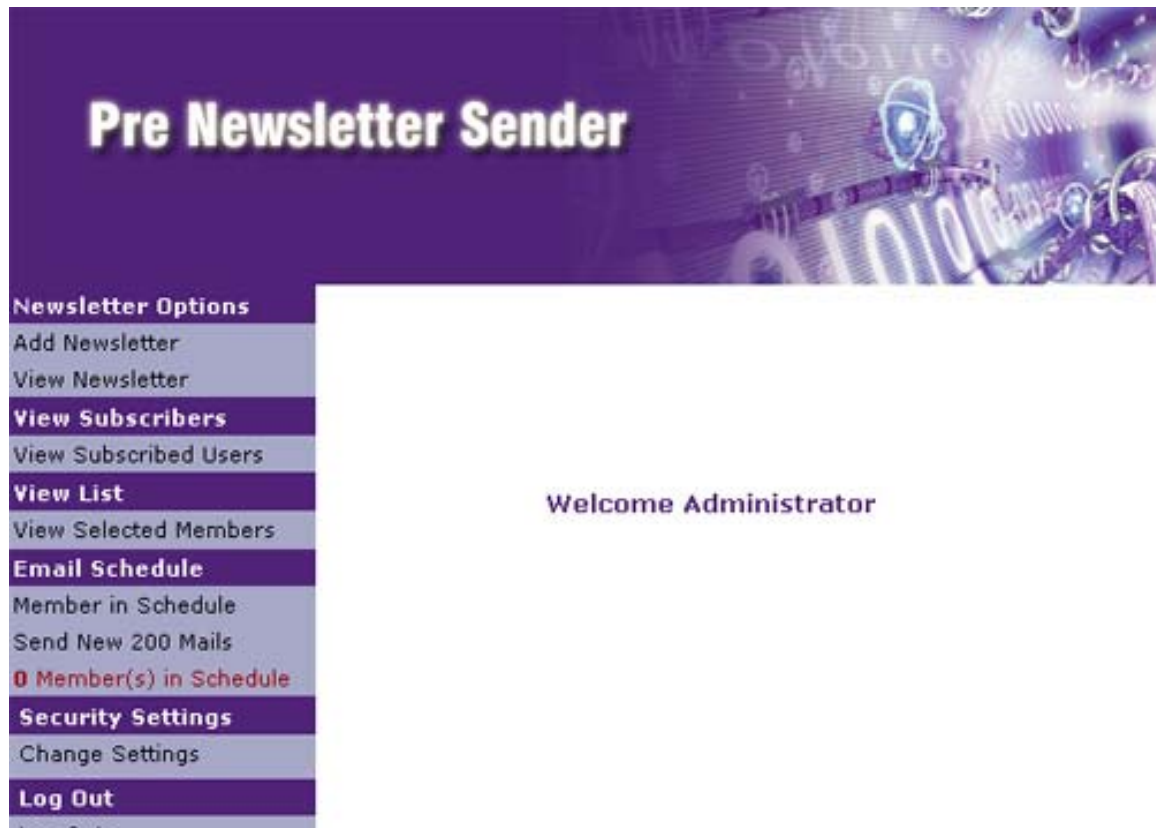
Pre Newsletter Sender

Newsletter Options
Add Newsletter
View Newsletter
View Subscribers
View Subscribed Users
View List
View Selected Members
Email Schedule
Member in Schedule
Send New 200 Mails
0 Member(s) in Schedule
Security Settings
Change Settings
Log Out
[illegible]

Welcome Administrator